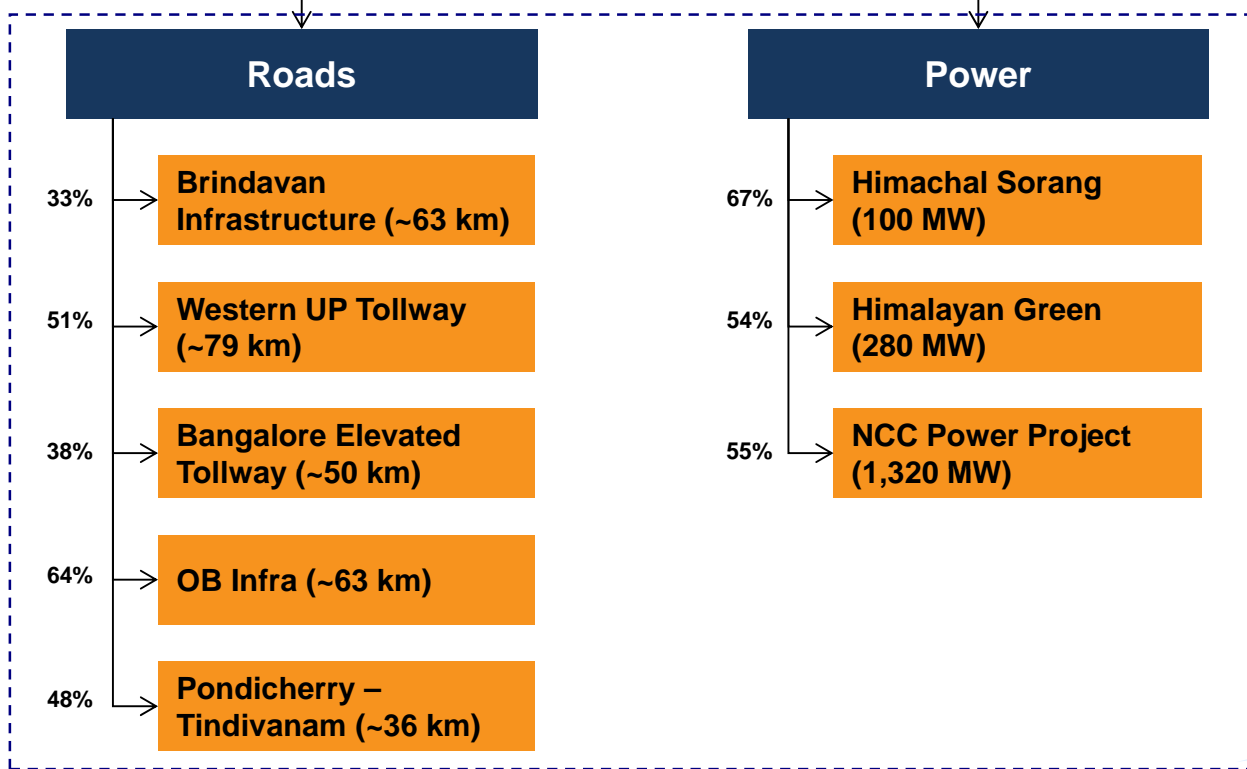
Roads

33%
Brindavan Infrastructure (~63 km)

51%
Western UP Tollway (~79 km)

38%
Bangalore Elevated Tollway (~50 km)

64%
OB Infra (~63 km)

48%
Pondicherry – Tindivanam (~36 km)

Power

67%
Himachal Sorang (100 MW)

54%
Himalayan Green (280 MW)

55%
NCC Power Project (1,320 MW)